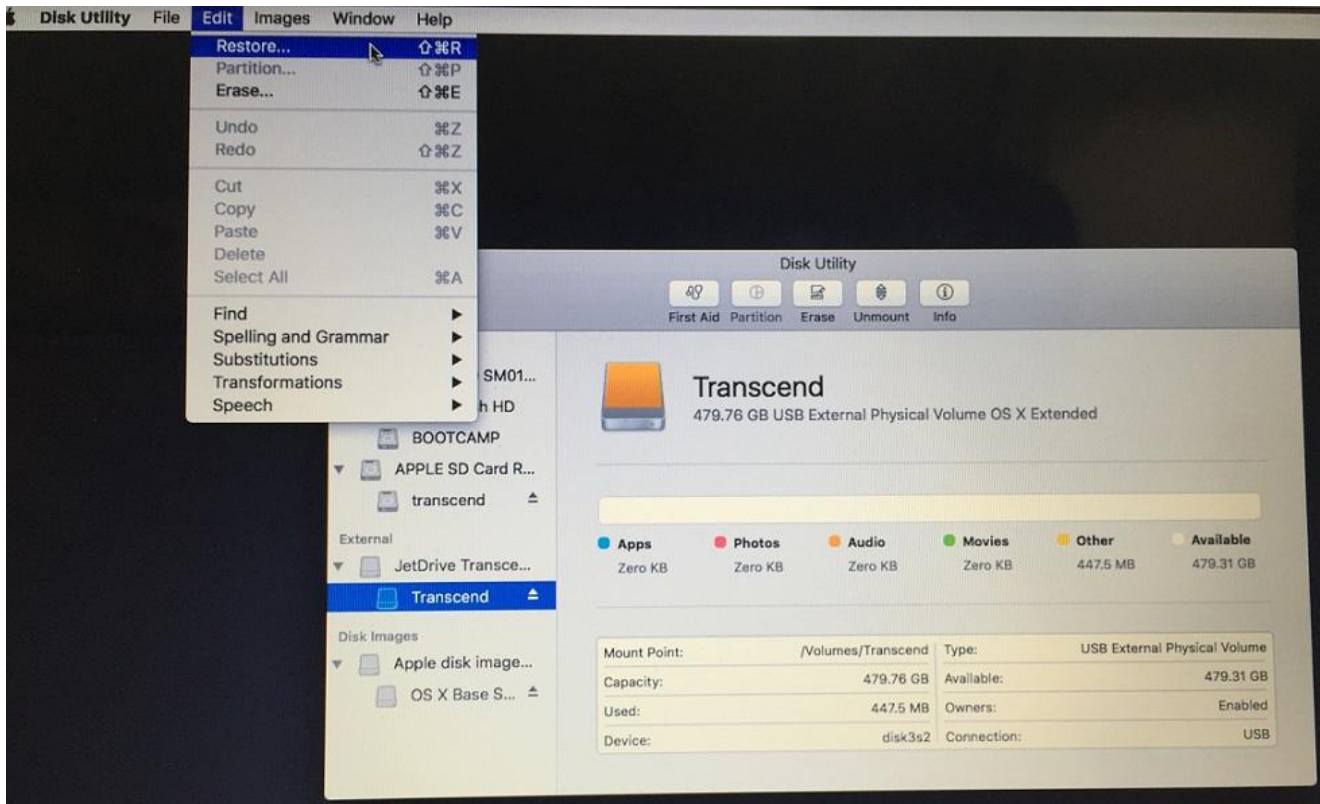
Disk Utility File Edit Images Window Help

Restore... ⇧⌘R
Partition... ⇧⌘P
Erase... ⇧⌘E
Undo ⌘Z
Redo ⇧⌘Z
Cut ⌘X
Copy ⌘C
Paste ⌘V
Delete
Select All ⌘A
Find
Spelling and Grammar
Substitutions
Transformations
Speech

Disk Utility

First Aid Partition Erase Unmount Info

SM01...
h HD
BOOTCAMP
APPLE SD Card R...
transcend
External
JetDrive Transce...
Transcend
Disk Images
Apple disk image...
OS X Base S...

Transcend
479.76 GB USB External Physical Volume OS X Extended

| Apps | Photos | Audio | Movies | Other | Available |
|---|---|---|---|---|---|
| Zero KB | Zero KB | Zero KB | Zero KB | 447.5 MB | 479.31 GB |

| Mount Point: | /Volumes/Transcend | Type: | USB External Physical Volume |
|---|---|---|---|
| Capacity: | 479.76 GB | Available: | 479.31 GB |
| Used: | 447.5 MB | Owners: | Enabled |
| Device: | disk3s2 | Connection: | USB |